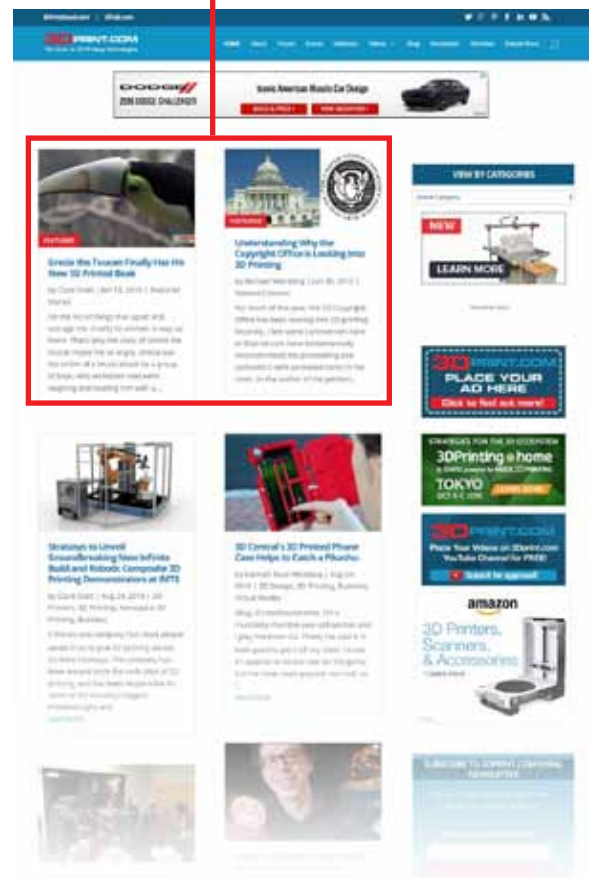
3DPRINT.COM

HOME About Forum Events Editorial Videos Blog Newsletter Advertise

DODGE
2016 DODGE CHALLENGER
Iconic American Muscle Car Design
BUILD & PRICE | VIEW INVENTORY

FEATURED
Grecia the Toucan Finally Has His New 3D Printed Beak
By Clare Scott | Jan 13, 2016 | Featured Stories
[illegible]

FEATURED
Understanding Why the Copyright Office is Looking Into 3D Printing
By Michael Weinberg | Jun 30, 2016 | Featured Stories
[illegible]

VIEW BY CATEGORIES
Select Category

NEW
LEARN MORE

3DPRINT.COM
PLACE YOUR AD HERE
Click to find out more!

Stratasys to Unveil Groundbreaking New Infinite Build and Robotic Composite 3D Printing Demonstrators at IMTS
By Clare Scott | Aug 24, 2016 | 3D Printers, 3D Printing, Aerospace 3D Printing, Business
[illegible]

3D Central's 3D Printed Phone Case Helps to Catch a Pikachu
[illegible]

3DPrinting home
TOKYO

3DPRINT.COM
Place Your Videos on 3Dprint.com YouTube Channel for FREE!
Submit for approval

amazon
3D Printers, Scanners, & Accessories

SUBSCRIBE TO 3DPRINT.COM EMAIL NEWSLETTER